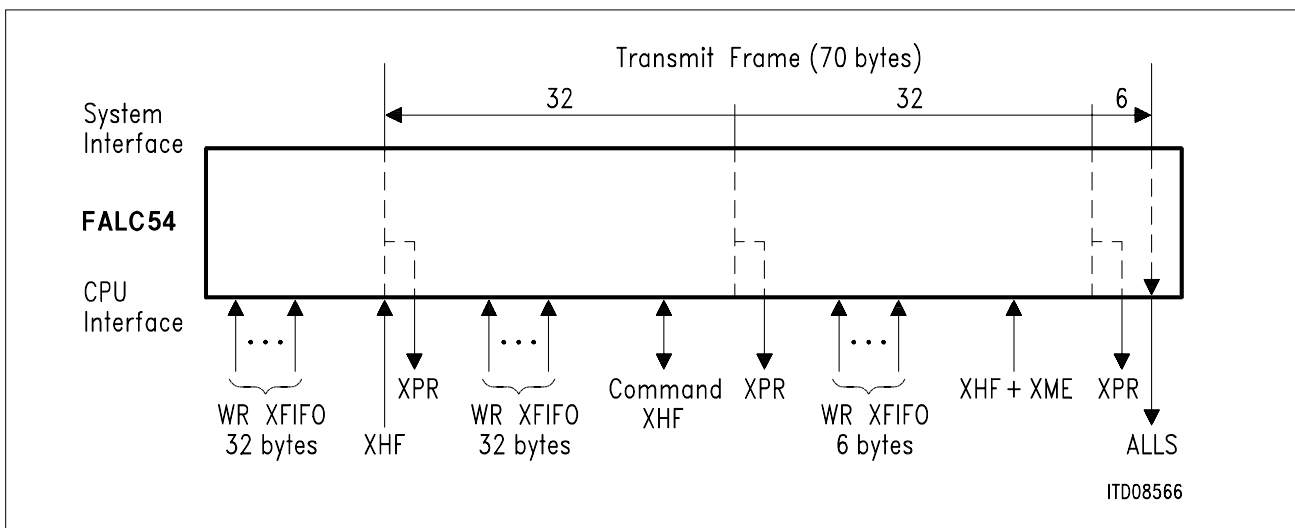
Transmit Frame (70 bytes)

System Interface

32

32

6

FALC54

CPU Interface

...

WR XFIFO 32 bytes

XHF

XPR

...

WR XFIFO 32 bytes

Command XHF

XPR

...

WR XFIFO 6 bytes

XHF + XME

XPR

ALLS

ITD08566